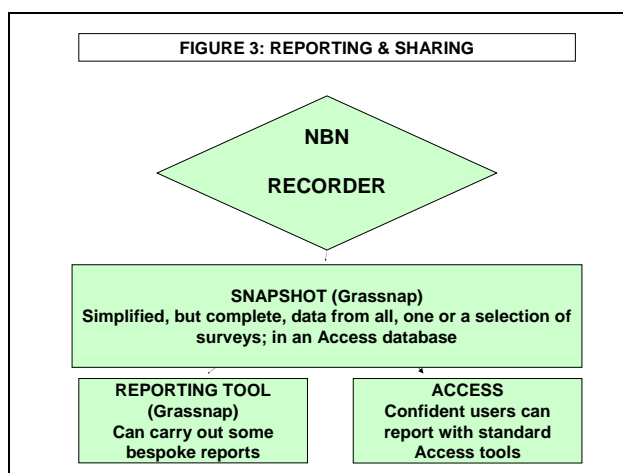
FIGURE 3: REPORTING & SHARING

NBN

RECORDER

SNAPSHOT (Grassnap)
Simplified, but complete, data from all, one or a selection of surveys; in an Access database

REPORTING TOOL (Grassnap)
Can carry out some bespoke reports

ACCESS
Confident users can report with standard Access tools